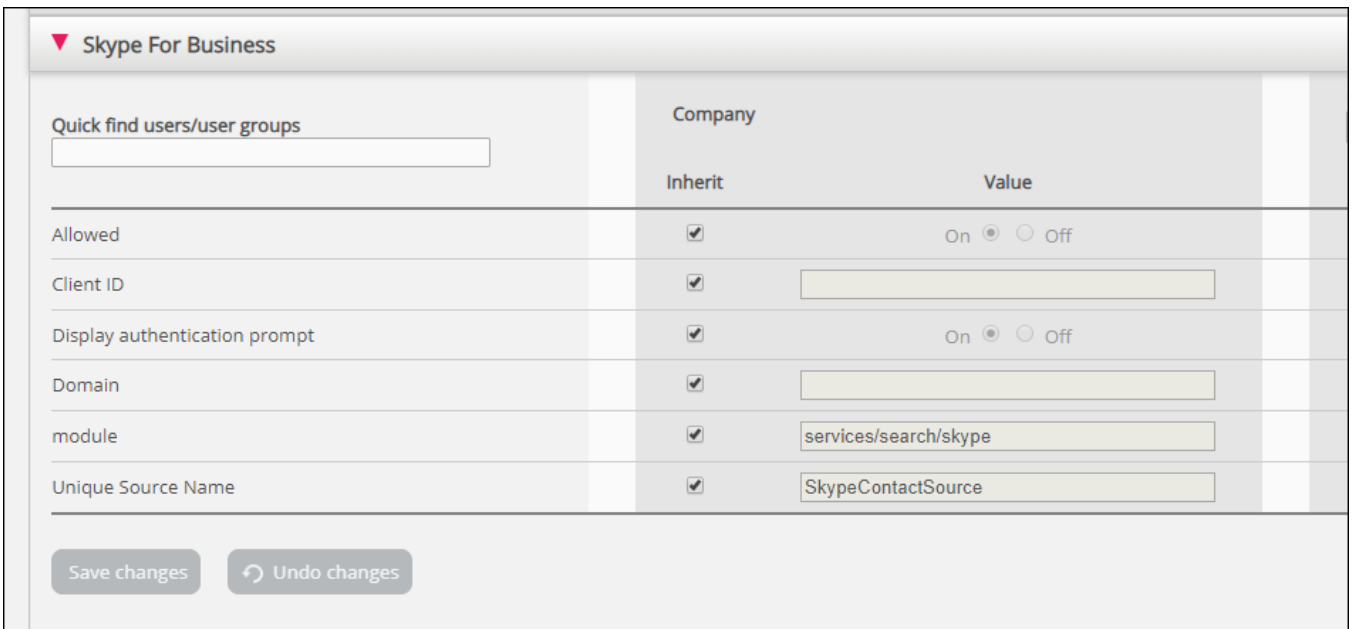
Skype For Business

Quick find users/user groups

| | Company | |
|---|---|---|
| | Inherit | Value |
| Allowed | ✔ | On Off |
| Client ID | ✔ | |
| Display authentication prompt | ✔ | On Off |
| Domain | ✔ | |
| module | ✔ | services/search/skype |
| Unique Source Name | ✔ | SkypeContactSource |

Save changes

Undo changes